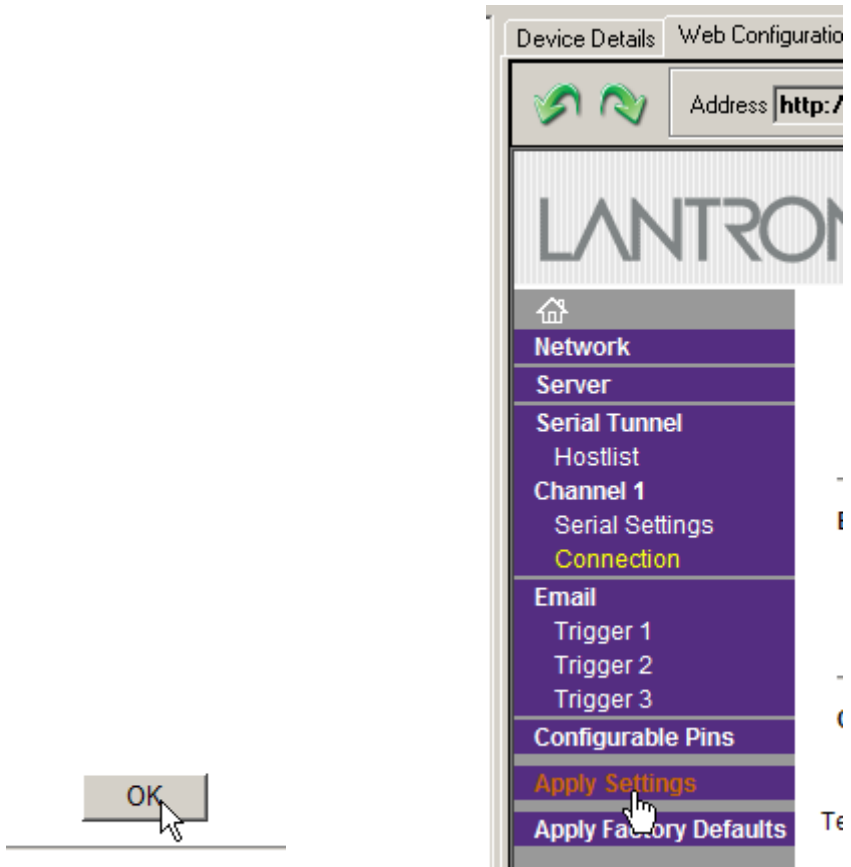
OK

Device Details | Web Configuratio

Address http:/

LANTRON

Network
Server
Serial Tunnel
Hostlist
Channel 1
Serial Settings
Connection
Email
Trigger 1
Trigger 2
Trigger 3
Configurable Pins
Apply Settings
Apply Factory Defaults

E

C

Te